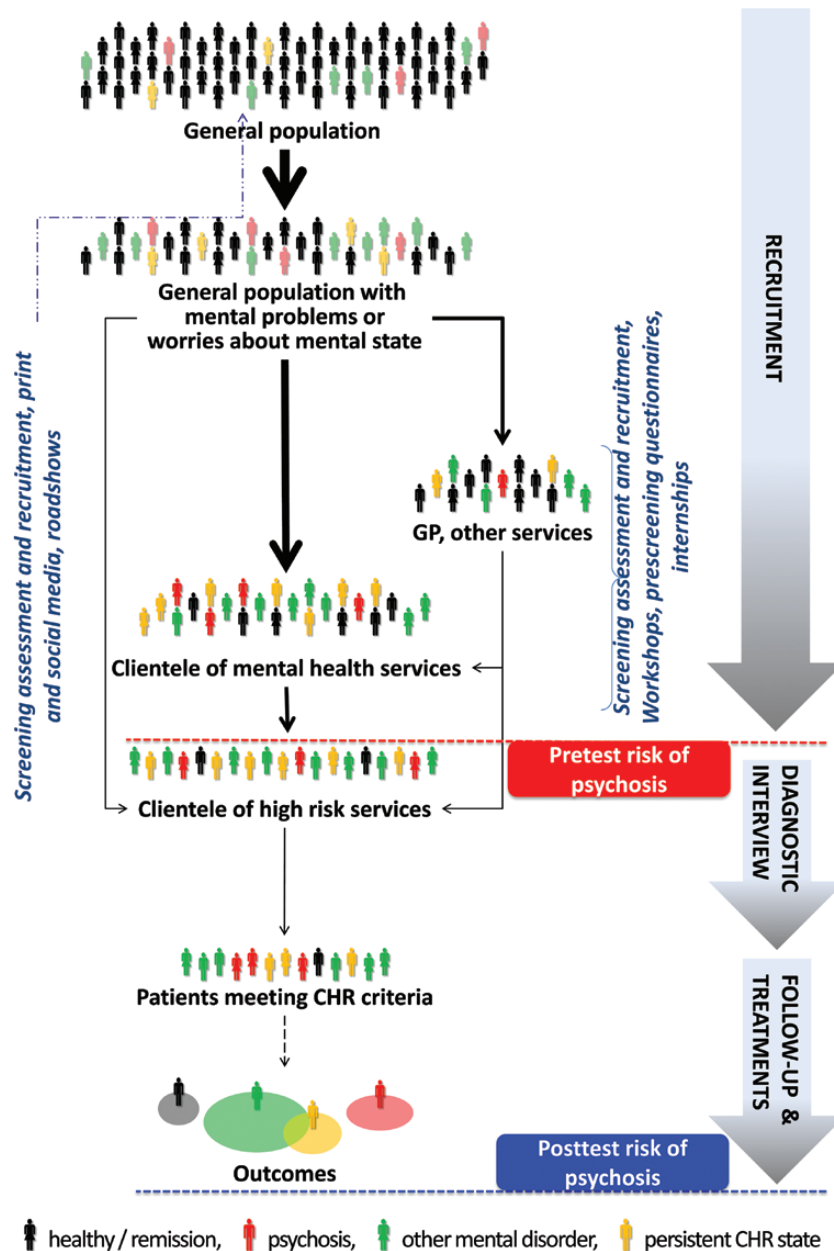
General population

General population with mental problems or worries about mental state

Screening assessment and recruitment, print and social media, roadshows

GP, other services

Screening assessment and recruitment, Workshops, prescreening questionnaires, internships

Clientele of mental health services

Clientele of high risk services

Pretest risk of psychosis

Patients meeting CHR criteria

Outcomes

Posttest risk of psychosis

RECRUITMENT

DIAGNOSTIC INTERVIEW

FOLLOW-UP & TREATMENTS

healthy / remission, psychosis, other mental disorder, persistent CHR state